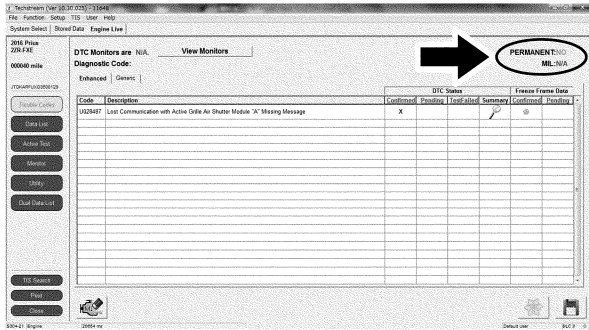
Techstream (Ver 10.30.025) - 11648
File Function Setup TIS User Help
System Select | Stored Data | Engine Live

2016 Prius
2ZR-FXE
000040 mile
JTDKARFU0G3500129

DTC Monitors are N/A. View Monitors
Diagnostic Code:

PERMANENT:NO
MIL:N/A

Enhanced | Generic

Trouble Codes
Data List
Active Test
Monitor
Utility
Dual Data List

| | | DTC Status | | | | Freeze Frame Data | |
|---|---|---|---|---|---|---|---|
| Code | Description | Confirmed | Pending | TestFailed | Summary | Confirmed | Pending |
| U029497 | Lost Communication with Active Grille Air Shutter Module "A" Missing Message | X | | | | | |

TIS Search
Print
Close

S304-21 Engine 29664 ms Default user BUC 3